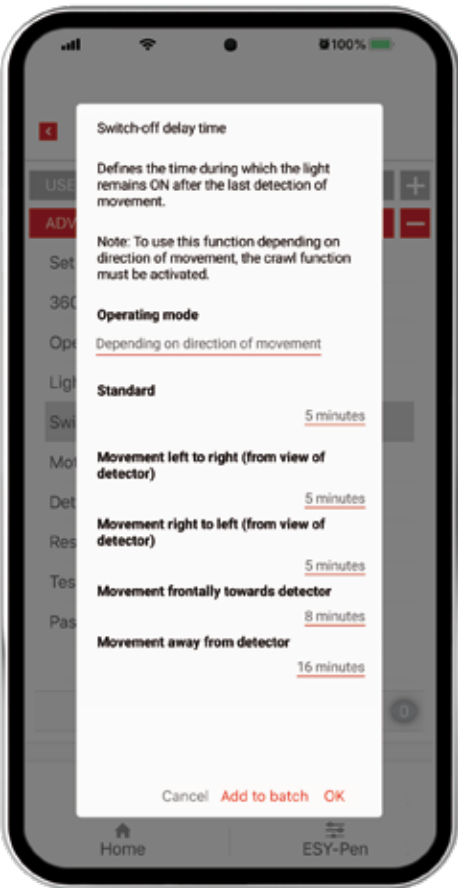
100%

USE

ADV

Set

360

Ope

Ligh

Swi

Mot

Det

Res

Tes

Pas

0

Switch-off delay time

Defines the time during which the light remains ON after the last detection of movement.

Note: To use this function depending on direction of movement, the crawl function must be activated.

Operating mode

Depending on direction of movement

Standard

5 minutes

Movement left to right (from view of detector)

5 minutes

Movement right to left (from view of detector)

5 minutes

Movement frontally towards detector

8 minutes

Movement away from detector

16 minutes

Cancel Add to batch OK

Home ESY-Pen